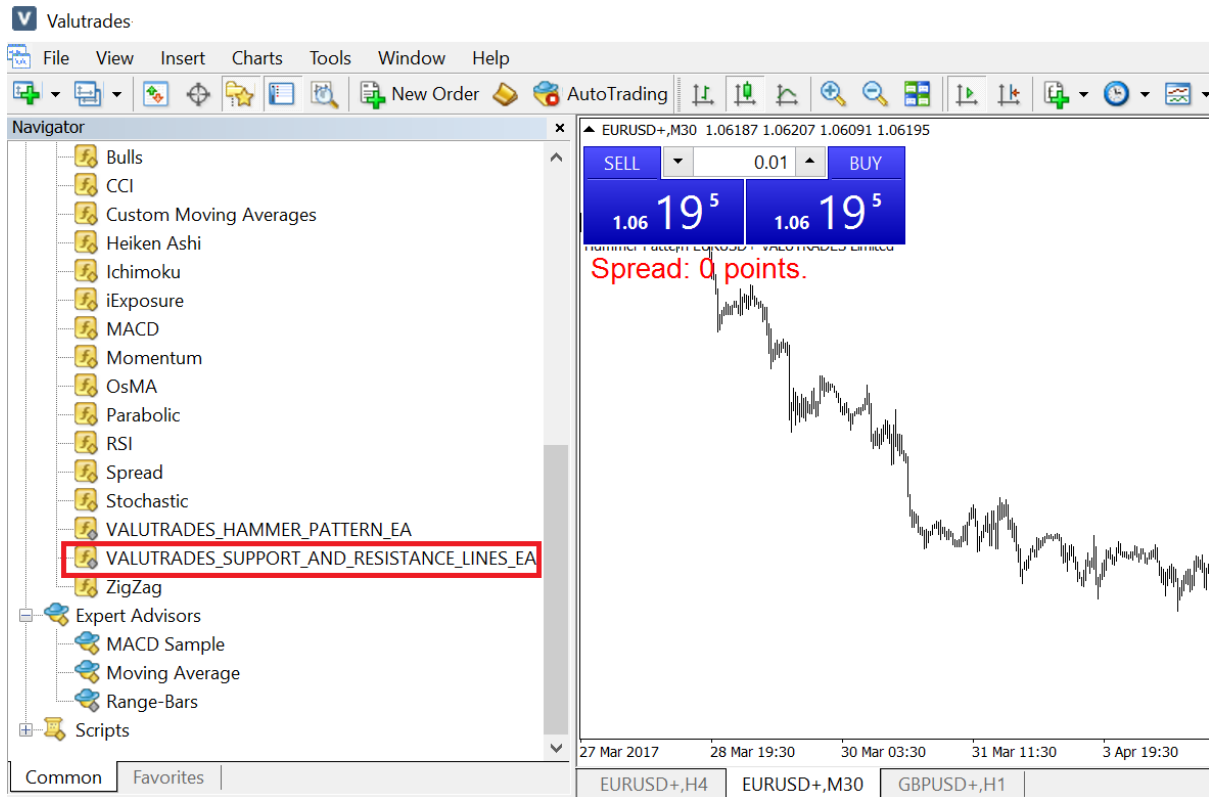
Valutrades

File View Insert Charts Tools Window Help

New Order AutoTrading

Navigator

Bulls
CCI
Custom Moving Averages
Heiken Ashi
Ichimoku
iExposure
MACD
Momentum
OsMA
Parabolic
RSI
Spread
Stochastic
VALUTRADES_HAMMER_PATTERN_EA
VALUTRADES_SUPPORT_AND_RESISTANCE_LINES_EA
ZigZag
Expert Advisors
MACD Sample
Moving Average
Range-Bars
Scripts

Common Favorites

EURUSD+,M30 1.06187 1.06207 1.06091 1.06195

SELL 0.01 BUY

1.06 19 5 1.06 19 5

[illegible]

Spread: 0 points.

27 Mar 2017 28 Mar 19:30 30 Mar 03:30 31 Mar 11:30 3 Apr 19:30

EURUSD+,H4 EURUSD+,M30 GBPUSD+,H1